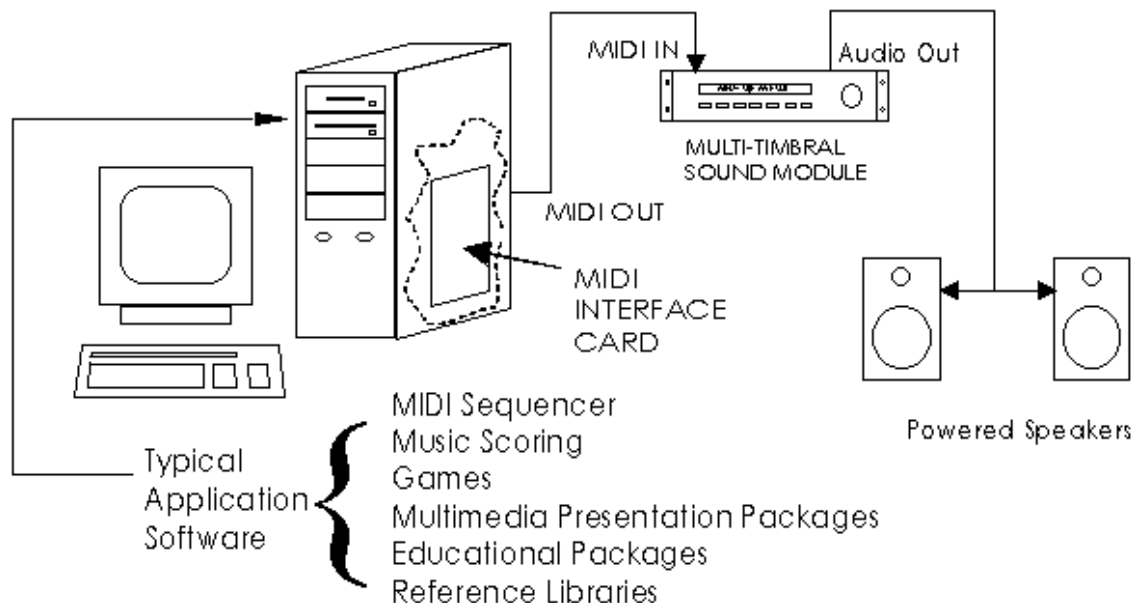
MIDI IN

Audio Out

MULTI-TIMBRAL SOUND MODULE

MIDI OUT

MIDI INTERFACE CARD

Powered Speakers

Typical Application Software

MIDI Sequencer
Music Scoring
Games
Multimedia Presentation Packages
Educational Packages
Reference Libraries